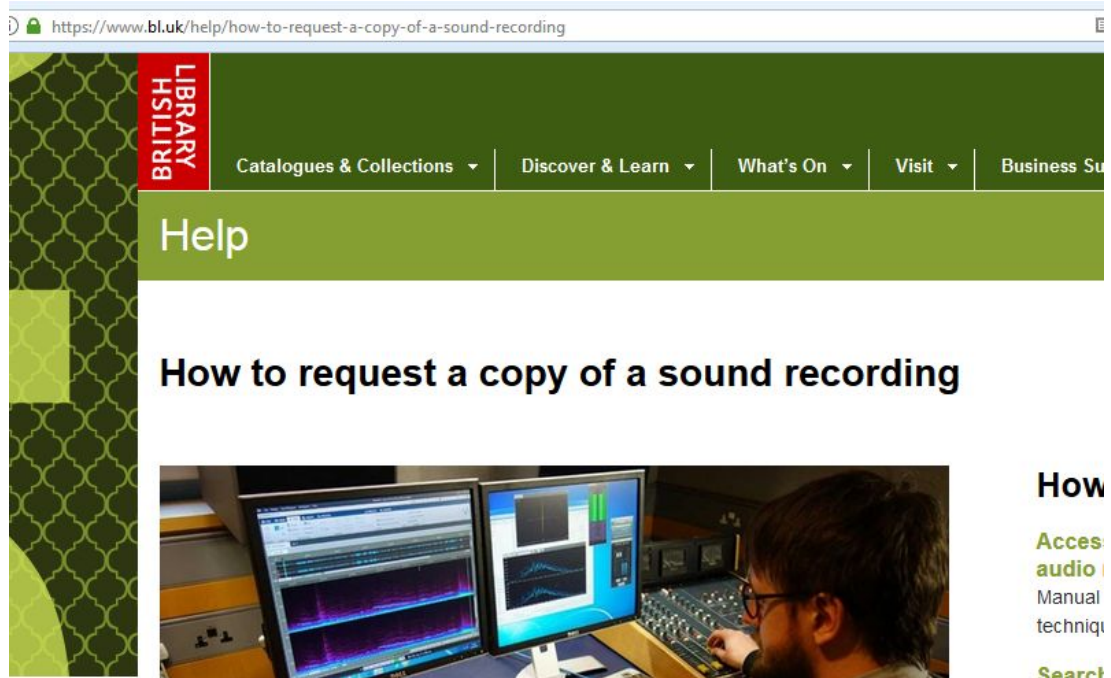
https://www.bl.uk/help/how-to-request-a-copy-of-a-sound-recording

BRITISH LIBRARY

Catalogues & Collections ▾ | Discover & Learn ▾ | What's On ▾ | Visit ▾ | Business Su

Help

How to request a copy of a sound recording

How

Acces
audio
Manual
techniqu

Search